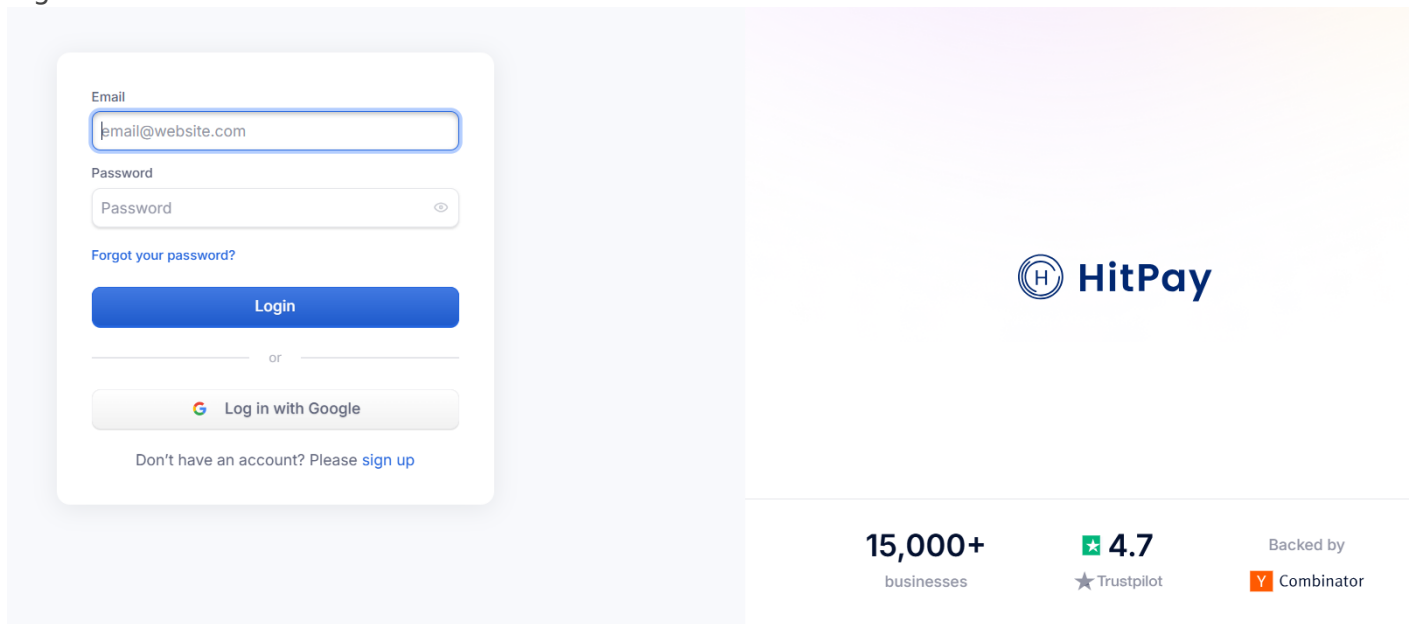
Email

email@website.com

Password

Password

Forgot your password?

Login

or

Log in with Google

Don't have an account? Please sign up

H HitPay

15,000+
businesses

4.7
Trustpilot

Backed by
Y Combinator